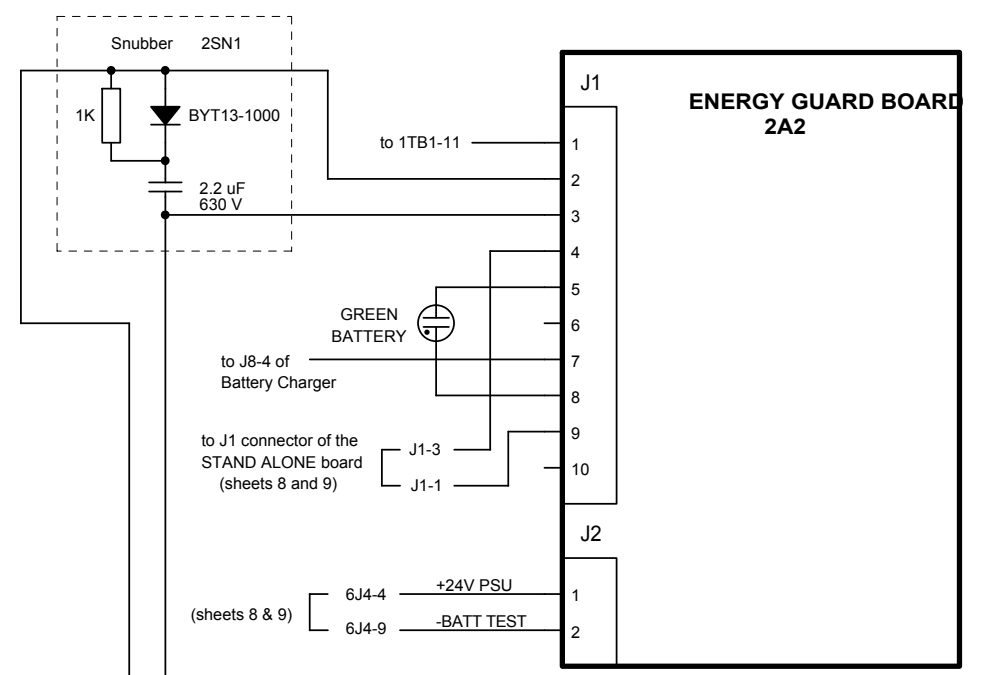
Snubber 2SN1

1K

BYT13-1000

2.2 uF
630 V

J1

ENERGY GUARD BOARD
2A2

to 1TB1-11

1
2
3
4
5
6
7
8
9
10

GREEN
BATTERY

to J8-4 of
Battery Charger

to J1 connector of the
STAND ALONE board
(sheets 8 and 9)

J1-3
J1-1

J2

(sheets 8 & 9)

6J4-4
+24V PSU
6J4-9
-BATT TEST

1
2